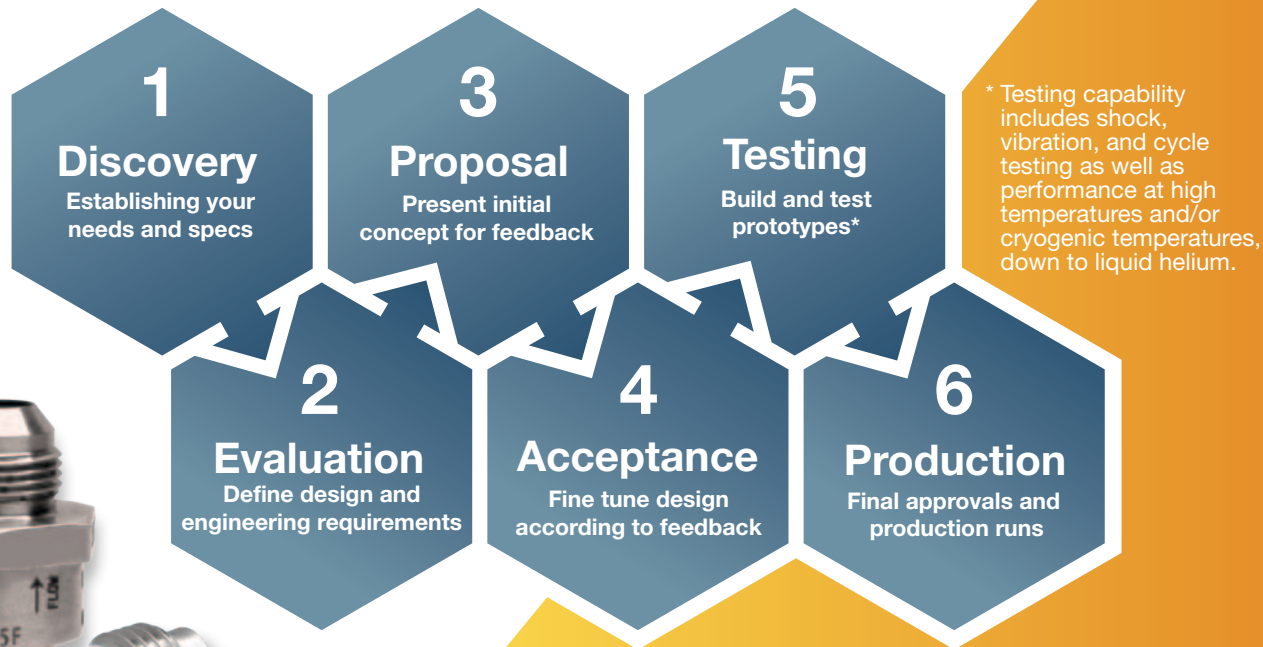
1
Discovery
Establishing your needs and specs

3
Proposal
Present initial concept for feedback

5
Testing
Build and test prototypes*

* Testing capability includes shock, vibration, and cycle testing as well as performance at high temperatures and/or cryogenic temperatures, down to liquid helium.

2
Evaluation
Define design and engineering requirements

4
Acceptance
Fine tune design according to feedback

6
Production
Final approvals and production runs